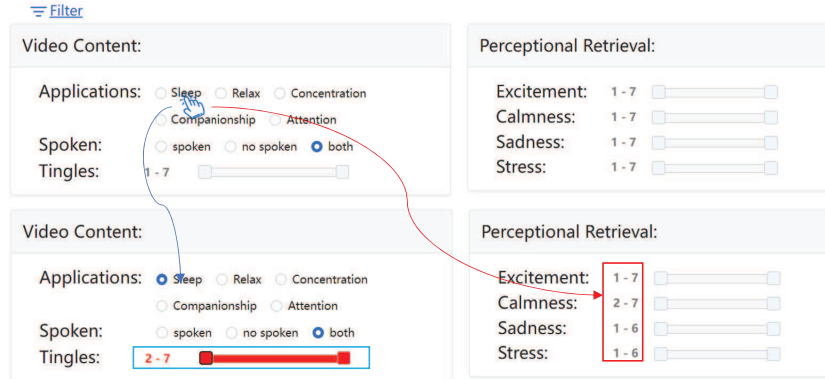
Filter

Video Content:

Applications: Sleep Relax Concentration Companionship Attention

Spoken: spoken no spoken both

Tingles: 1 - 7

Perceptional Retrieval:

Excitement: 1 - 7

Calmness: 1 - 7

Sadness: 1 - 7

Stress: 1 - 7

Video Content:

Applications: Sleep Relax Concentration Companionship Attention

Spoken: spoken no spoken both

Tingles: 2 - 7

Perceptional Retrieval:

Excitement: 1 - 7

Calmness: 2 - 7

Sadness: 1 - 6

Stress: 1 - 6